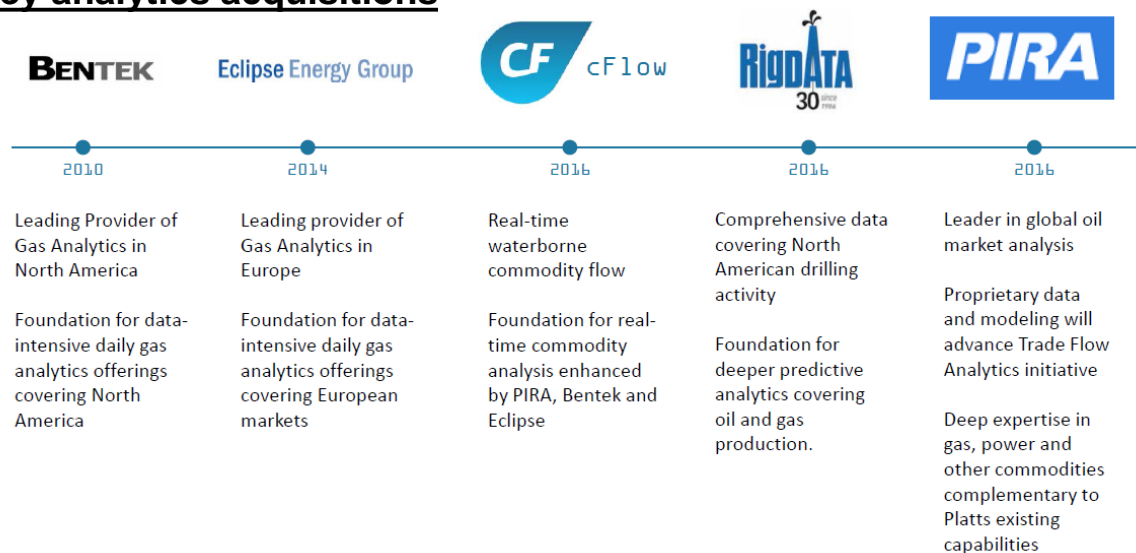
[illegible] analytics acquisitions

BENTEK

Eclipse Energy Group

CF cFlow

RigDATA 30

PIRA

2010

2014

2016

2016

2016

Leading Provider of Gas Analytics in North America

Foundation for data-intensive daily gas analytics offerings covering North America

Leading provider of Gas Analytics in Europe

Foundation for data-intensive daily gas analytics offerings covering European markets

Real-time waterborne commodity flow

Foundation for real-time commodity analysis enhanced by PIRA, Bentek and Eclipse

Comprehensive data covering North American drilling activity

Foundation for deeper predictive analytics covering oil and gas production.

Leader in global oil market analysis

Proprietary data and modeling will advance Trade Flow Analytics initiative

Deep expertise in gas, power and other commodities complementary to Platts existing capabilities